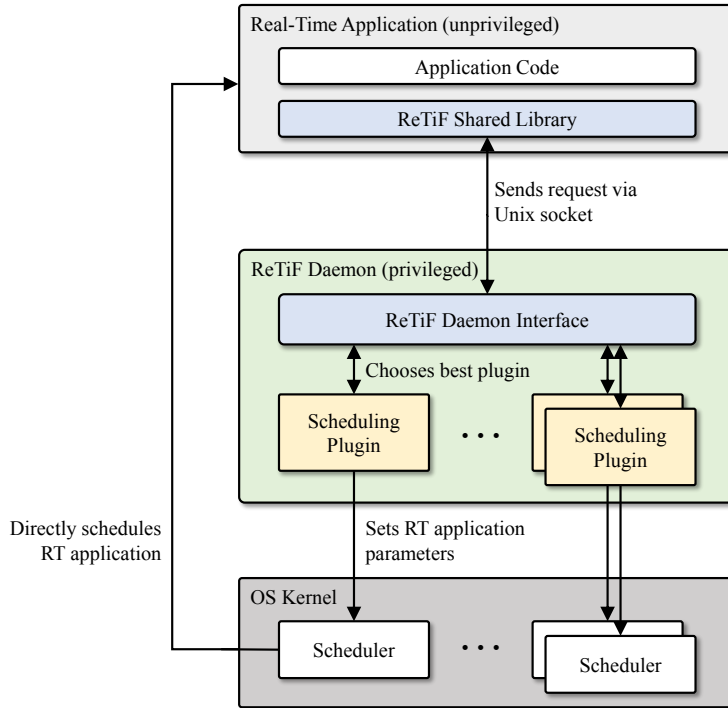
Real-Time Application (unprivileged)

Application Code

ReTiF Shared Library

Sends request via Unix socket

ReTiF Daemon (privileged)

ReTiF Daemon Interface

Chooses best plugin

Scheduling Plugin

. . .

Scheduling Plugin

Directly schedules RT application

Sets RT application parameters

OS Kernel

Scheduler

. . .

Scheduler